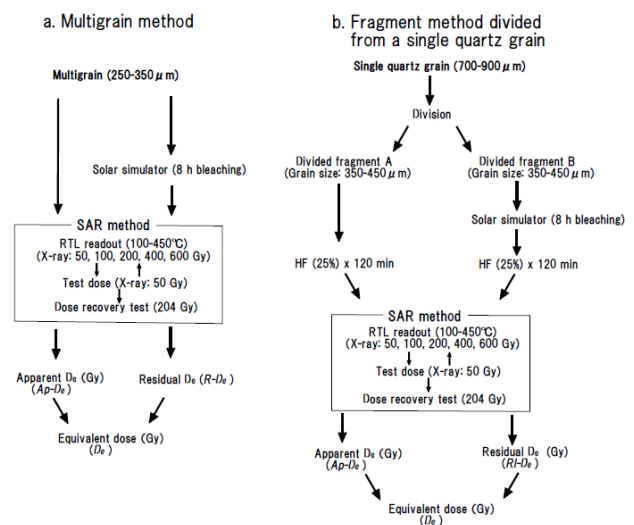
a. Multigrain method

Multigrain (250-350$\mu$m)

Solar simulator (8 h bleaching)

SAR method

RTL readout (100-450℃)
(X-ray: 50, 100, 200, 400, 600 Gy)

Test dose (X-ray: 50 Gy)

Dose recovery test (204 Gy)

Apparent $D_e$ (Gy)
($Ap$-$D_e$)

Residual $D_e$ ($R$-$D_e$)

Equivalent dose (Gy)
($D_e$)

b. Fragment method divided from a single quartz grain

Single quartz grain (700-900$\mu$m)

Division

Divided fragment A
(Grain size: 350-450$\mu$m)

Divided fragment B
(Grain size: 350-450$\mu$m)

Solar simulator (8 h bleaching)

HF (25%) x 120 min

HF (25%) x 120 min

SAR method

RTL readout (100-450℃)
(X-ray: 50, 100, 200, 400, 600 Gy)

Test dose (X-ray: 50 Gy)

Dose recovery test (204 Gy)

Apparent $D_e$ (Gy)
($Ap$-$D_e$)

Residual $D_e$ (Gy)
($RI$-$D_e$)

Equivalent dose (Gy)
($D_e$)